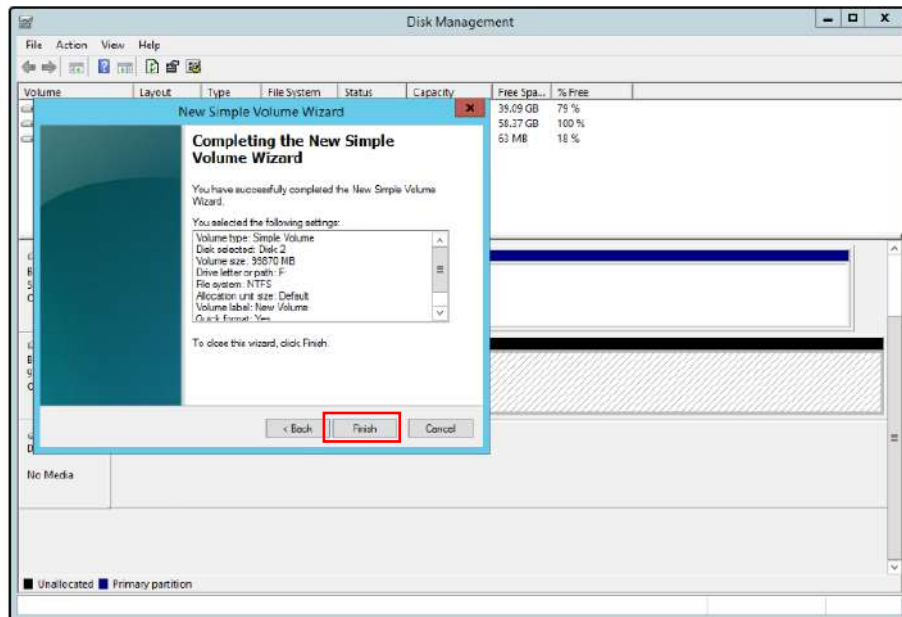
Disk Management

File Action View Help

| Volume | Layout | Type | File System | Status | Capacity | Free Spa... | % Free |
|---|---|---|---|---|---|---|---|
| | | | | | | 39.09 GB | 79 % |
| | | | | | | 58.37 GB | 100 % |
| | | | | | | 63 MB | 18 % |

New Simple Volume Wizard

Completing the New Simple Volume Wizard

You have successfully completed the New Simple Volume Wizard.

You selected the following settings:

Volume type: Simple Volume
Disk selected: Disk 2
Volume size: 59870 MB
Drive letter or path: F:
File system: NTFS
Allocation unit size: Default
Volume label: New Volume
Quick format: Yes

To close this wizard, click Finish.

< Back Finish Cancel

No Media

Unallocated Primary partition